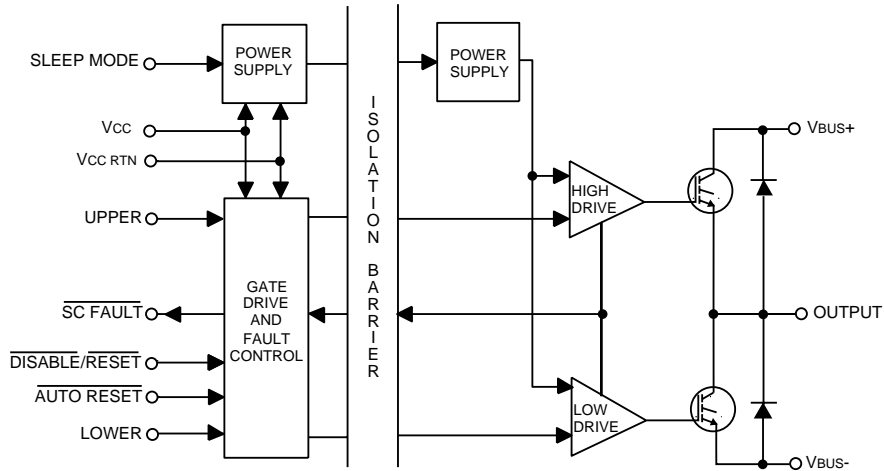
SLEEP MODE

POWER SUPPLY

VCC

VCC RTN

UPPER

$\overline{\text{SC FAULT}}$

$\overline{\text{DISABLE}}/\overline{\text{RESET}}$

$\overline{\text{AUTO RESET}}$

LOWER

GATE DRIVE AND FAULT CONTROL

ISOLATION BARRIER

POWER SUPPLY

HIGH DRIVE

LOW DRIVE

VBUS+

OUTPUT

VBUS-